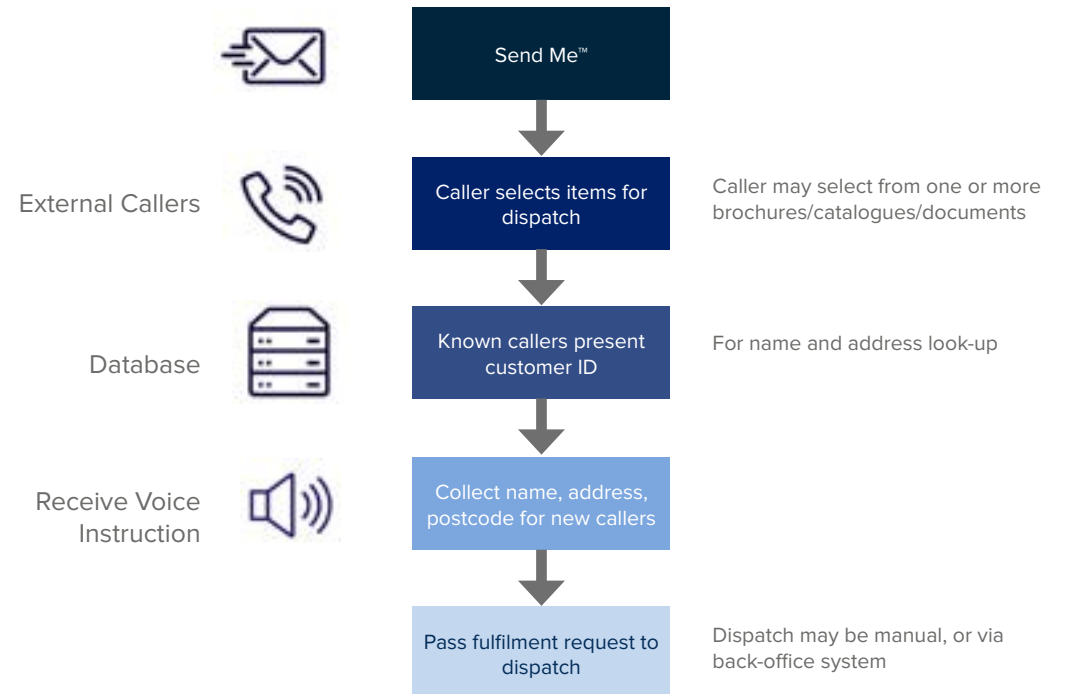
Send Me™

External Callers

Caller selects items for dispatch

Caller may select from one or more brochures/catalogues/documents

Database

Known callers present customer ID

For name and address look-up

Receive Voice Instruction

Collect name, address, postcode for new callers

Pass fulfilment request to dispatch

Dispatch may be manual, or via back-office system